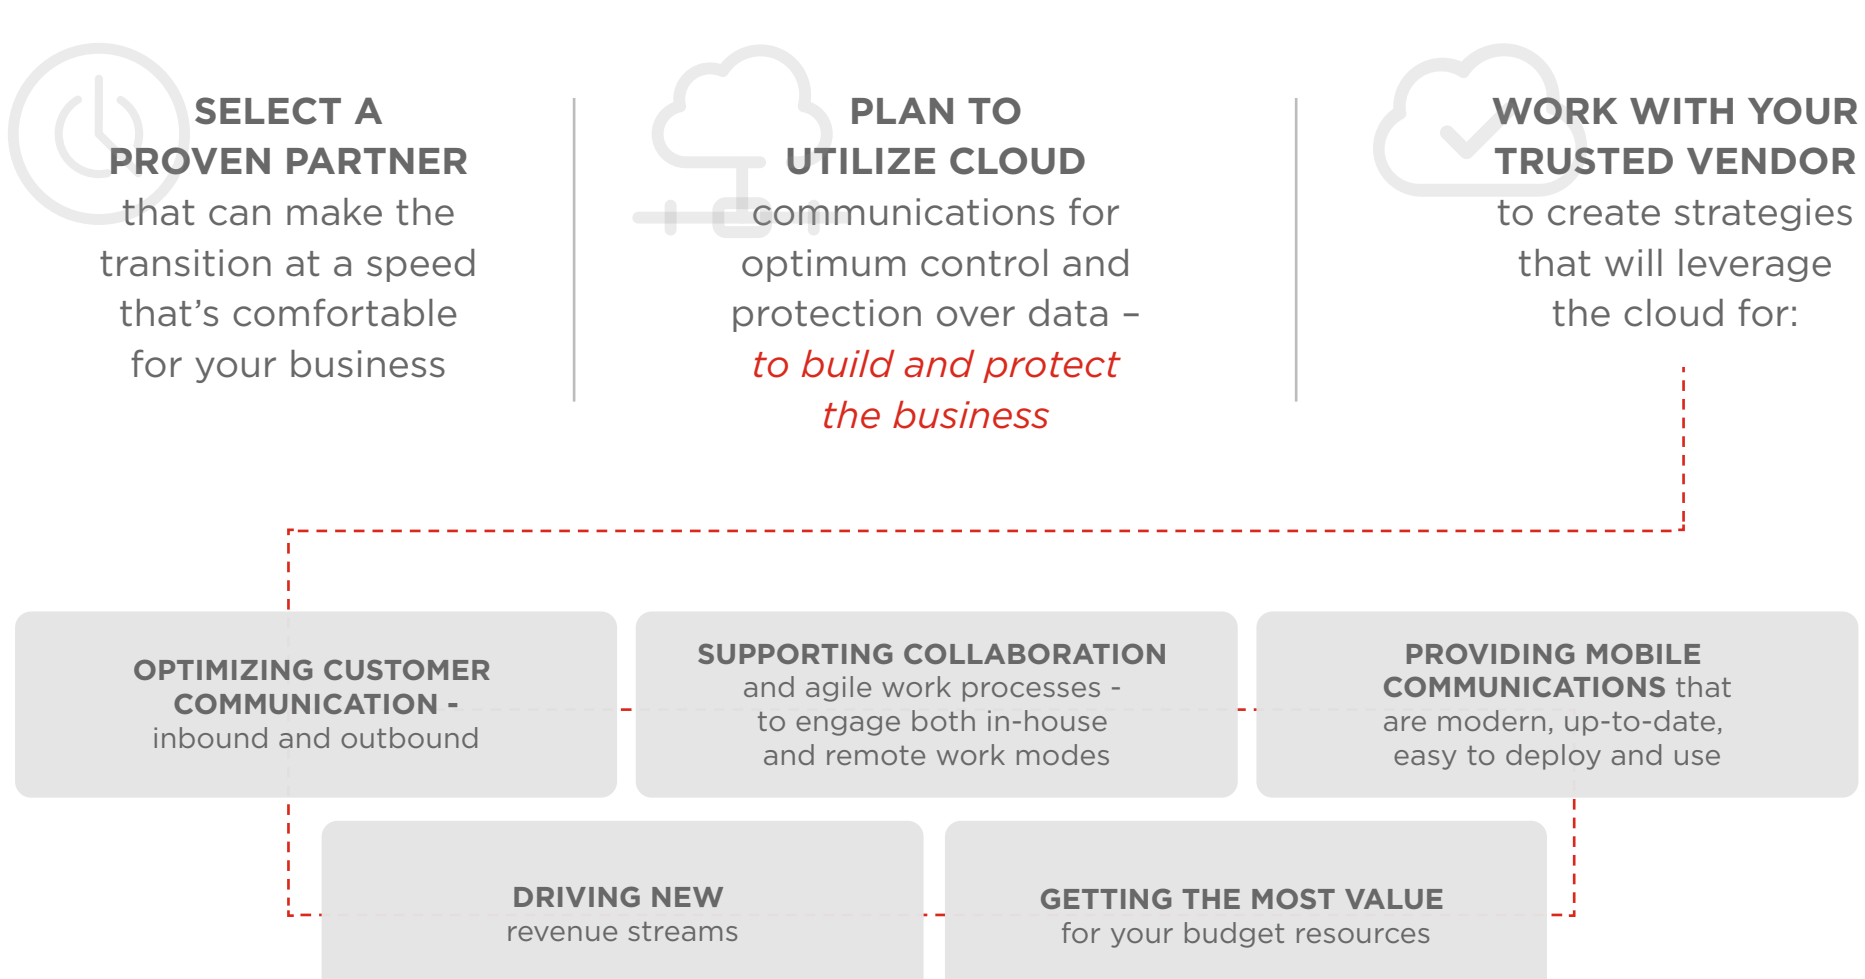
SELECT A PROVEN PARTNER that can make the transition at a speed that’s comfortable for your business

PLAN TO UTILIZE CLOUD communications for optimum control and protection over data – *to build and protect the business*

WORK WITH YOUR TRUSTED VENDOR to create strategies that will leverage the cloud for:

OPTIMIZING CUSTOMER COMMUNICATION - inbound and outbound

SUPPORTING COLLABORATION and agile work processes - to engage both in-house and remote work modes

PROVIDING MOBILE COMMUNICATIONS that are modern, up-to-date, easy to deploy and use

DRIVING NEW revenue streams

GETTING THE MOST VALUE for your budget resources